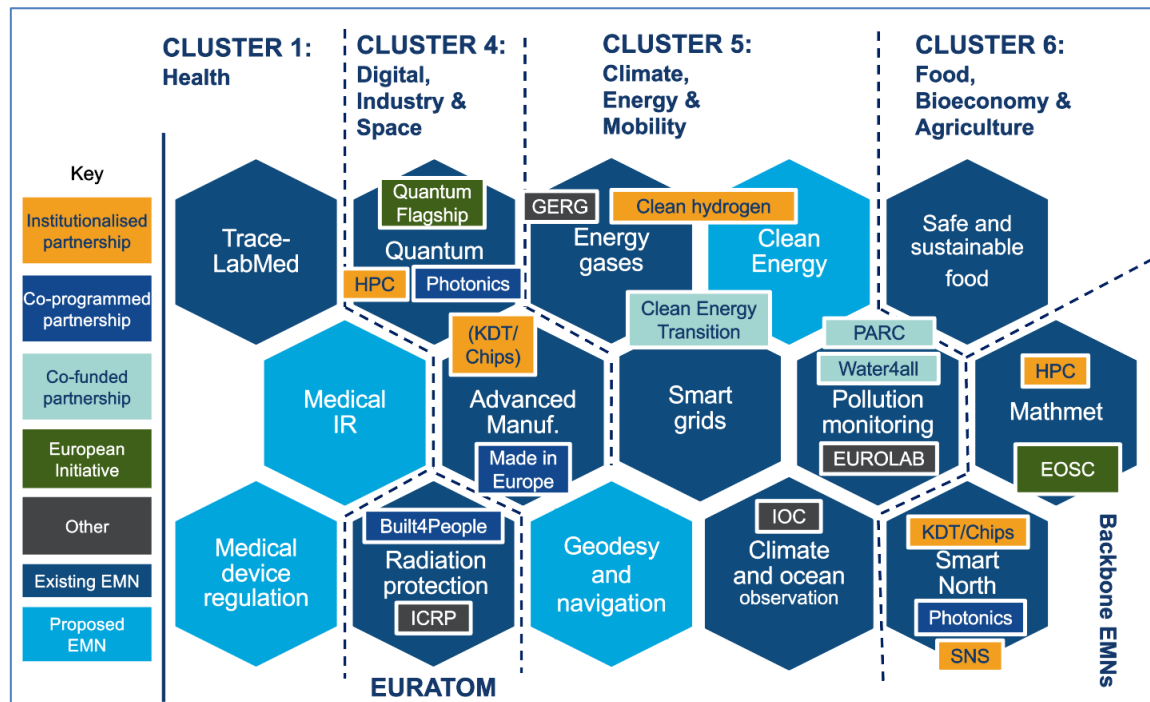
CLUSTER 1: Health

CLUSTER 4: Digital, Industry & Space

CLUSTER 5: Climate, Energy & Mobility

CLUSTER 6: Food, Bioeconomy & Agriculture

Key

Institutionalised partnership

Co-programmed partnership

Co-funded partnership

European Initiative

Other

Existing EMN

Proposed EMN

Trace-LabMed

Quantum Flagship

Quantum

HPC

Photonics

GERG

Clean hydrogen

Energy gases

Clean Energy

Safe and sustainable food

Clean Energy Transition

PARC

Water4all

Medical IR

(KDT/ Chips)

Advanced Manuf.

Made in Europe

Smart grids

Pollution monitoring

EUROLAB

HPC

Mathmet

EOSC

Medical device regulation

Built4People

Radiation protection

ICRP

Geodesy and navigation

IOC

Climate and ocean observation

KDT/Chips

Smart North

Photonics

SNS

EURATOM

Backbone EMNs